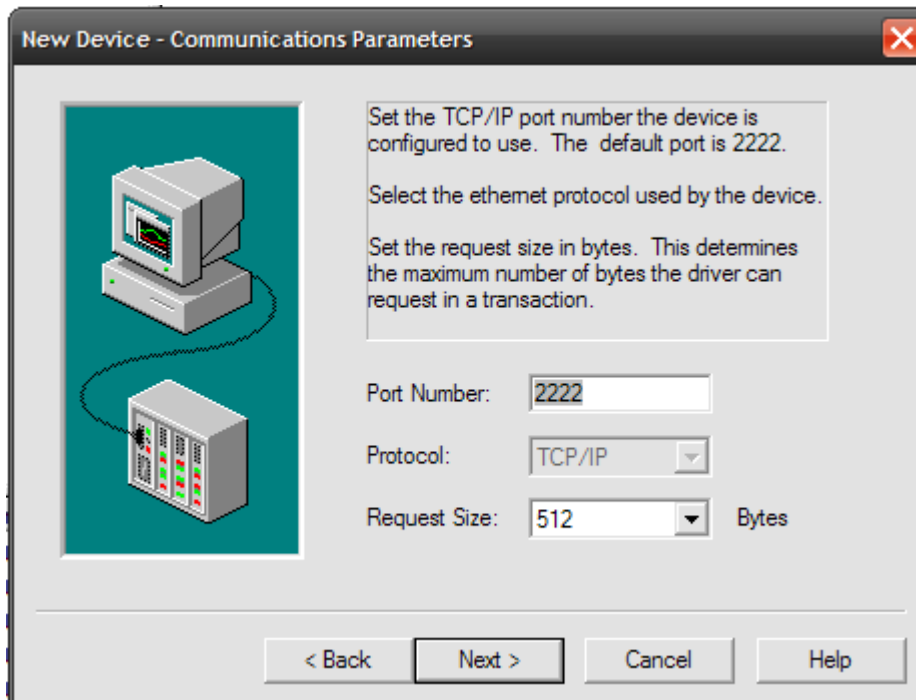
New Device - Communications Parameters

Set the TCP/IP port number the device is configured to use. The default port is 2222.

Select the ethernet protocol used by the device.

Set the request size in bytes. This determines the maximum number of bytes the driver can request in a transaction.

Port Number: 2222

Protocol: TCP/IP

Request Size: 512 Bytes

< Back Next > Cancel Help